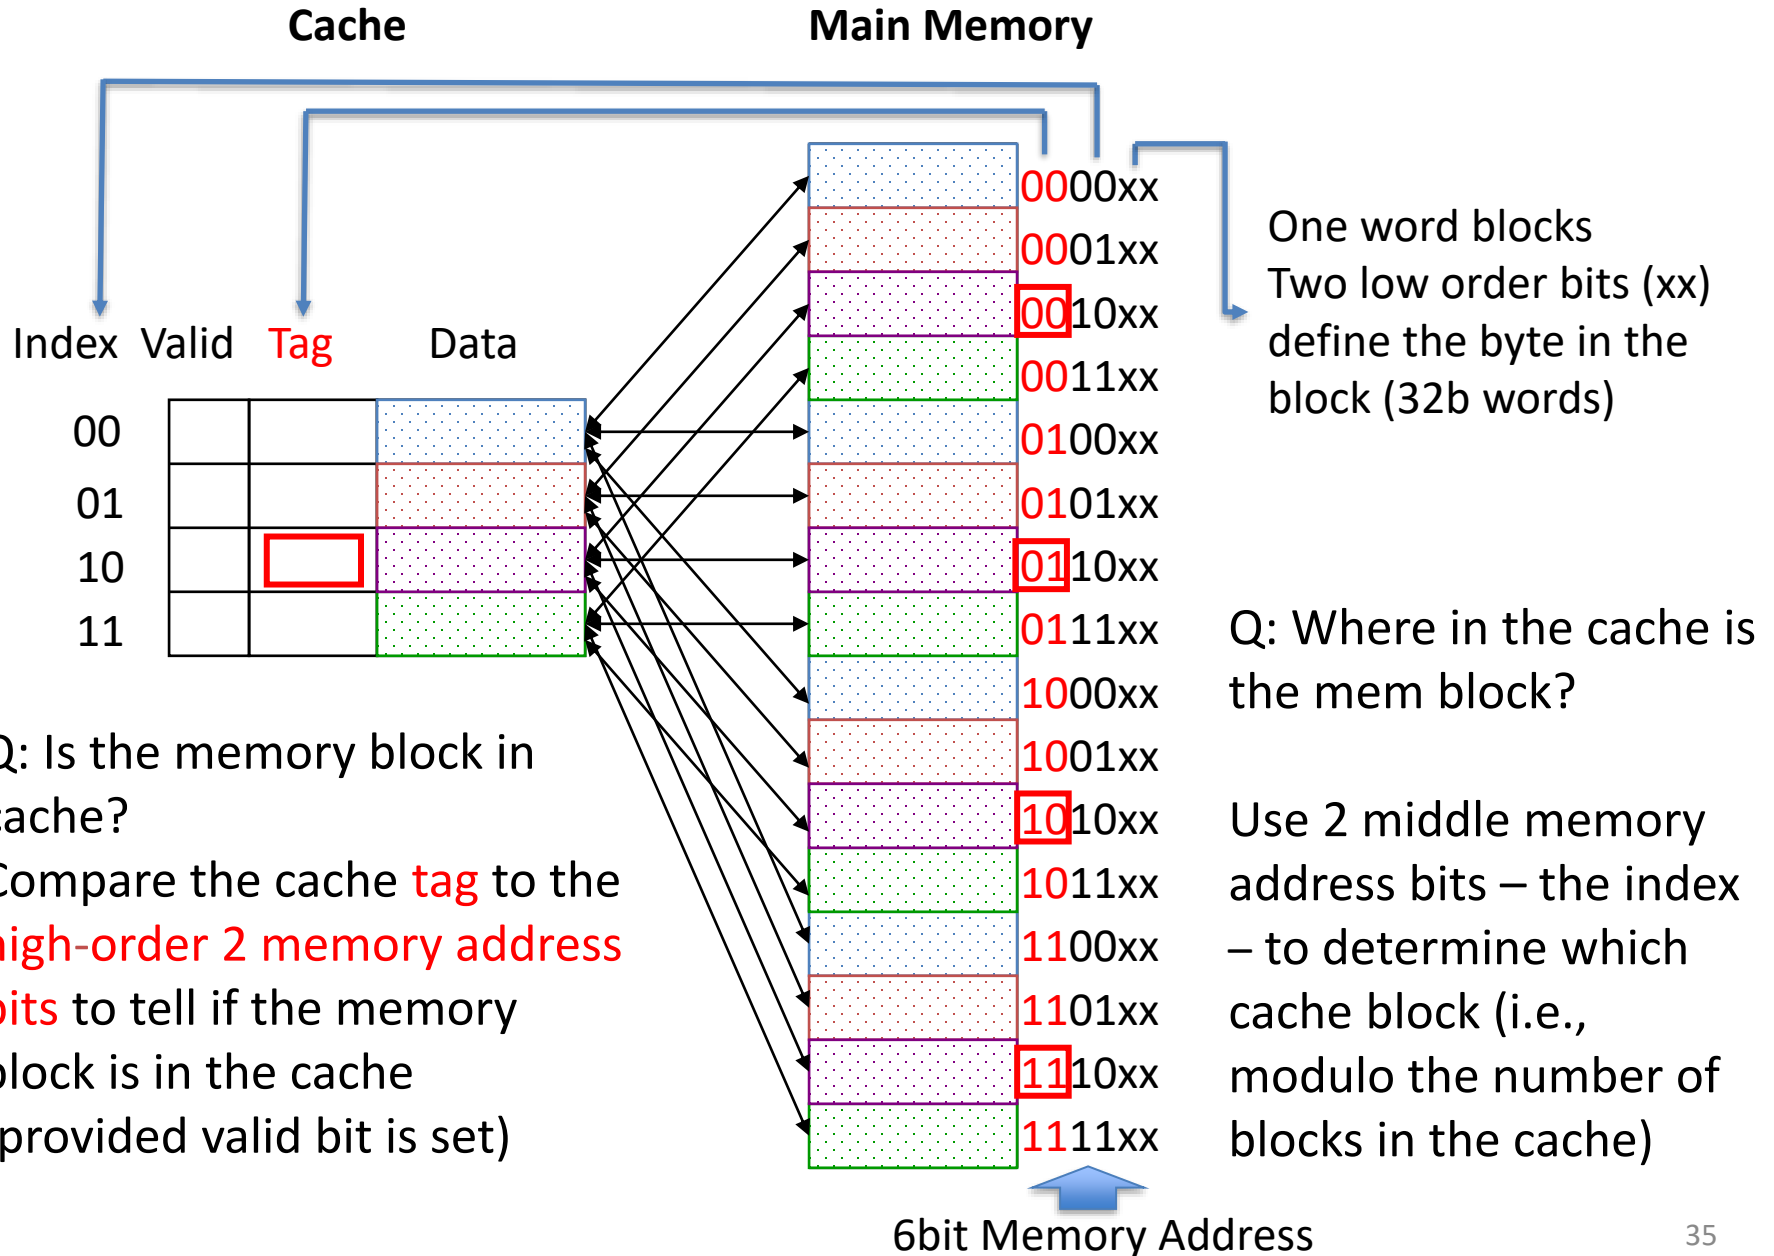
Cache

Main Memory

Index Valid Tag Data

00
01
10
11

0000xx
0001xx
0010xx
0011xx
0100xx
0101xx
0110xx
0111xx
1000xx
1001xx
1010xx
1011xx
1100xx
1101xx
1110xx
1111xx

One word blocks
Two low order bits (xx) define the byte in the block (32b words)

Q: Where in the cache is the mem block?

Use 2 middle memory address bits – the index – to determine which cache block (i.e., modulo the number of blocks in the cache)

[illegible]: Is the memory block in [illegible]ache?
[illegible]ompare the cache tag to the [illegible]igh-order 2 memory address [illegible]its to tell if the memory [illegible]lock is in the cache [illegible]provided valid bit is set)

6bit Memory Address

35